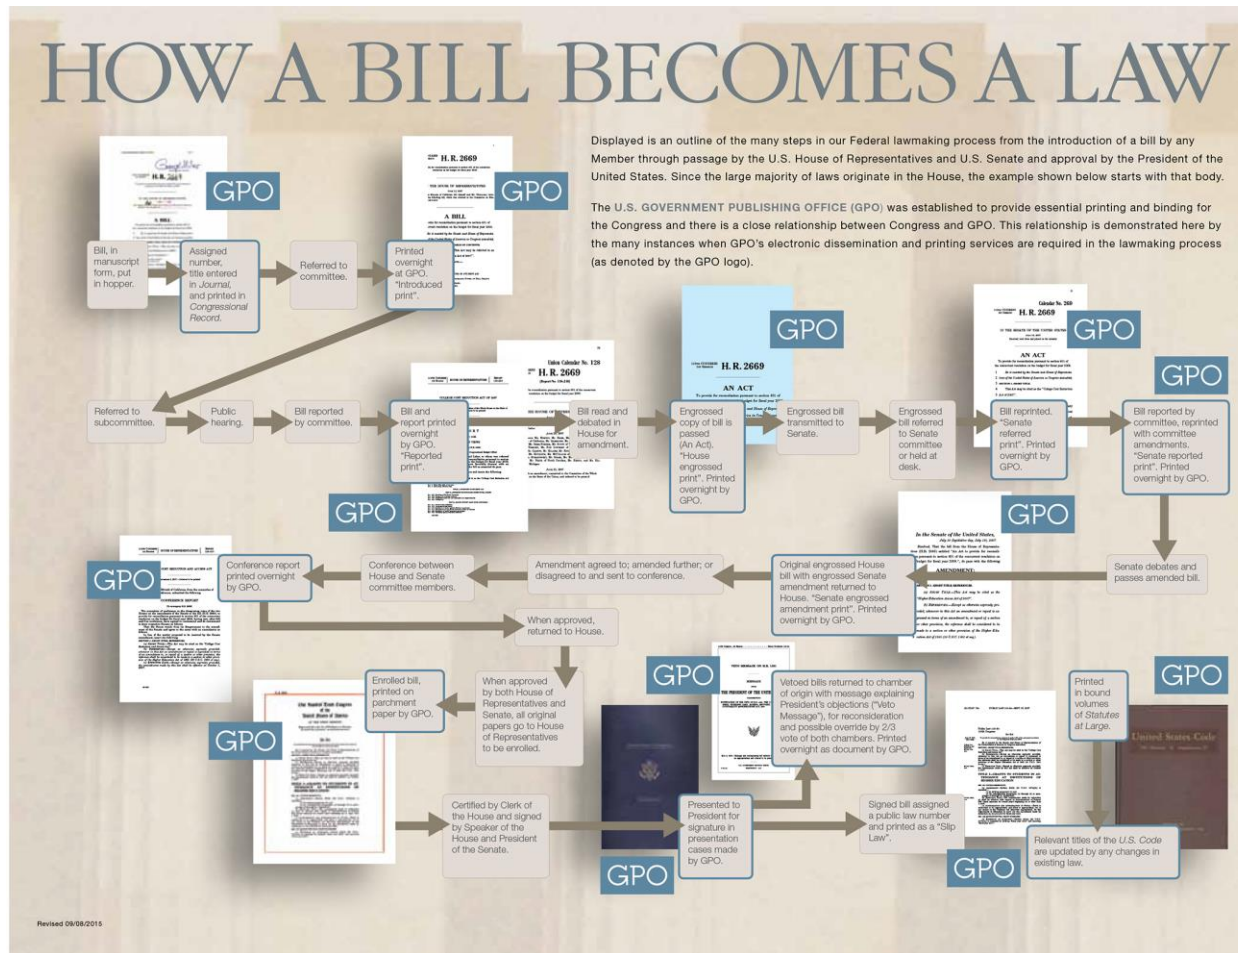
HOW A BILL BECOMES A LAW

Displayed is an outline of the many steps in our Federal lawmaking process from the introduction of a bill by any Member through passage by the U.S. House of Representatives and U.S. Senate and approval by the President of the United States. Since the large majority of laws originate in the House, the example shown below starts with that body.

The U.S. GOVERNMENT PUBLISHING OFFICE (GPO) was established to provide essential printing and binding for the Congress and there is a close relationship between Congress and GPO. This relationship is demonstrated here by the many instances when GPO's electronic dissemination and printing services are required in the lawmaking process (as denoted by the GPO logo).

GPO

H. R. 2669

GPO

Bill, in manuscript form, put in hopper.

Assigned number, title entered in Journal, and printed in Congressional Record.

Referred to committee.

Printed overnight at GPO. "Introduced print".

GPO

H. R. 2669

AN ACT

GPO

Calendar No. 269

H. R. 2669

Union Calendar No. 128

H. R. 2669

GPO

Referred to subcommittee.

Public hearing.

Bill reported by committee.

Bill and report printed overnight by GPO. "Reported print".

Bill read and debated in House for amendment.

Engrossed copy of bill is passed (An Act). "House engrossed print". Printed overnight by GPO.

Engrossed bill transmitted to Senate.

Engrossed bill referred to Senate committee or held at desk.

Bill reprinted. "Senate referred print". Printed overnight by GPO.

Bill reported by committee, reprinted with committee amendments. "Senate reported print". Printed overnight by GPO.

GPO

GPO

AMENDMENT

GPO

Conference report printed overnight by GPO.

Conference between House and Senate committee members.

Amendment agreed to; amended further; or disagreed to and sent to conference.

Original engrossed House bill with engrossed Senate amendment returned to House. "Senate engrossed amendment print". Printed overnight by GPO.

Senate debates and passes amended bill.

When approved, returned to House.

GPO

GPO

Enrolled bill, printed on parchment paper by GPO.

When approved by both House of Representatives and Senate, all original papers go to House of Representatives to be enrolled.

Vetoed bills returned to chamber of origin with message explaining President's objections ("Veto Message"), for reconsideration and possible override by 2/3 vote of both chambers. Printed overnight as document by GPO.

Printed in bound volumes of Statutes at Large.

United States Code

GPO

Certified by Clerk of the House and signed by Speaker of the House and President of the Senate.

Presented to President for signature in presentation cases made by GPO.

Signed bill assigned a public law number and printed as a "Slip Law".

Relevant titles of the U.S. Code are updated by any changes in existing law.

GPO

GPO

Revised 09/08/2015